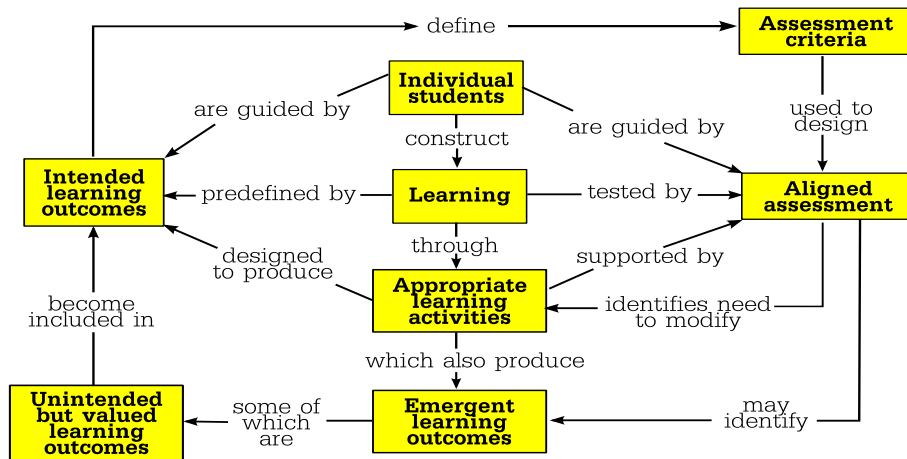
define

Assessment criteria

Individual students

are guided by

are guided by

construct

used to design

Intended learning outcomes

predefined by

Learning

tested by

Aligned assessment

through

designed to produce

supported by

Appropriate learning activities

identifies need to modify

become included in

which also produce

Unintended but valued learning outcomes

some of which are

Emergent learning outcomes

may identify